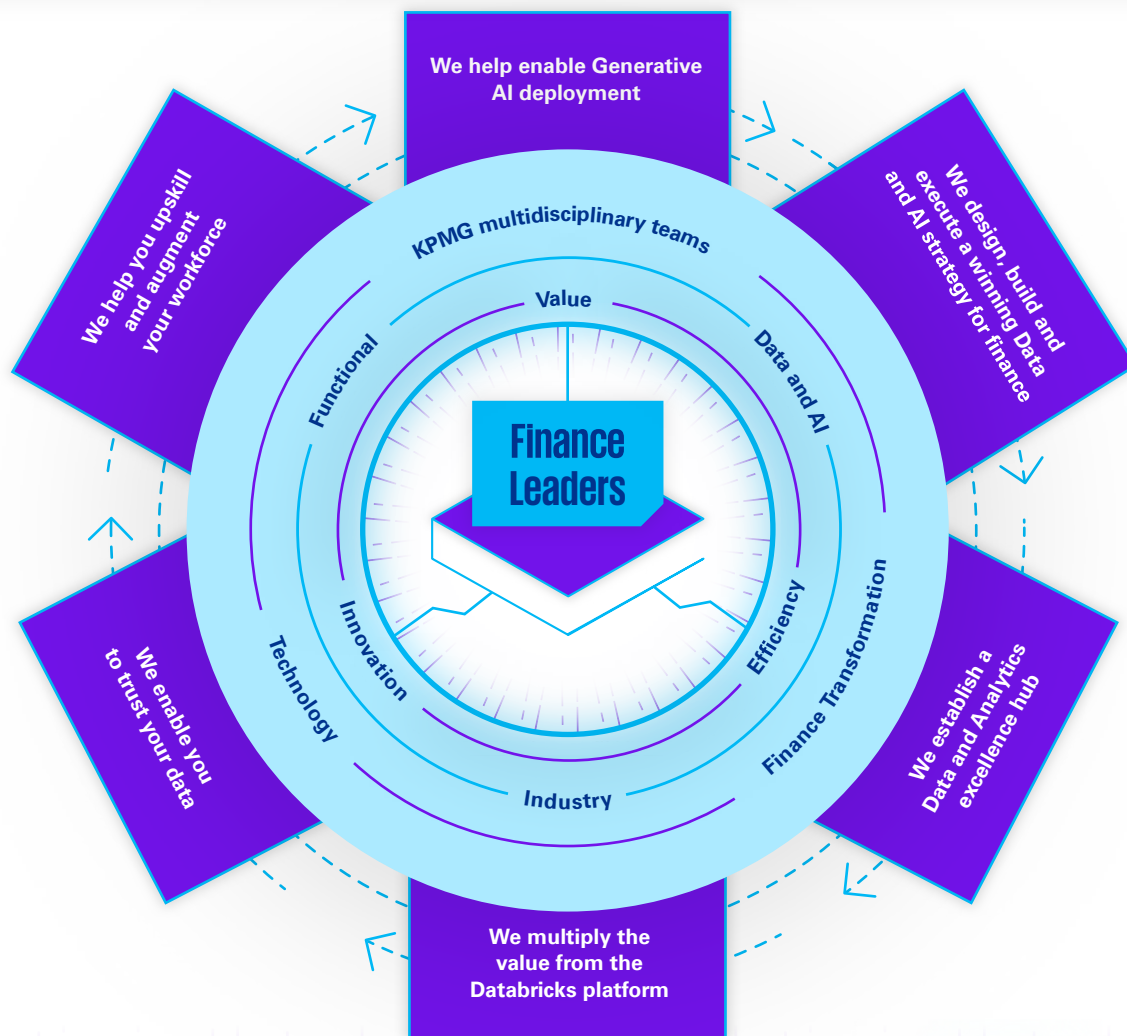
We help enable Generative AI deployment

We design, build and execute a winning Data and AI strategy for finance

We establish a Data and Analytics excellence hub

We multiply the value from the Databricks platform

We enable you to trust your data

We help you upskill and augment your workforce

KPMG multidisciplinary teams

Value

Data and AI

Efficiency

Finance Transformation

Industry

Technology

Innovation

Functional

Finance Leaders